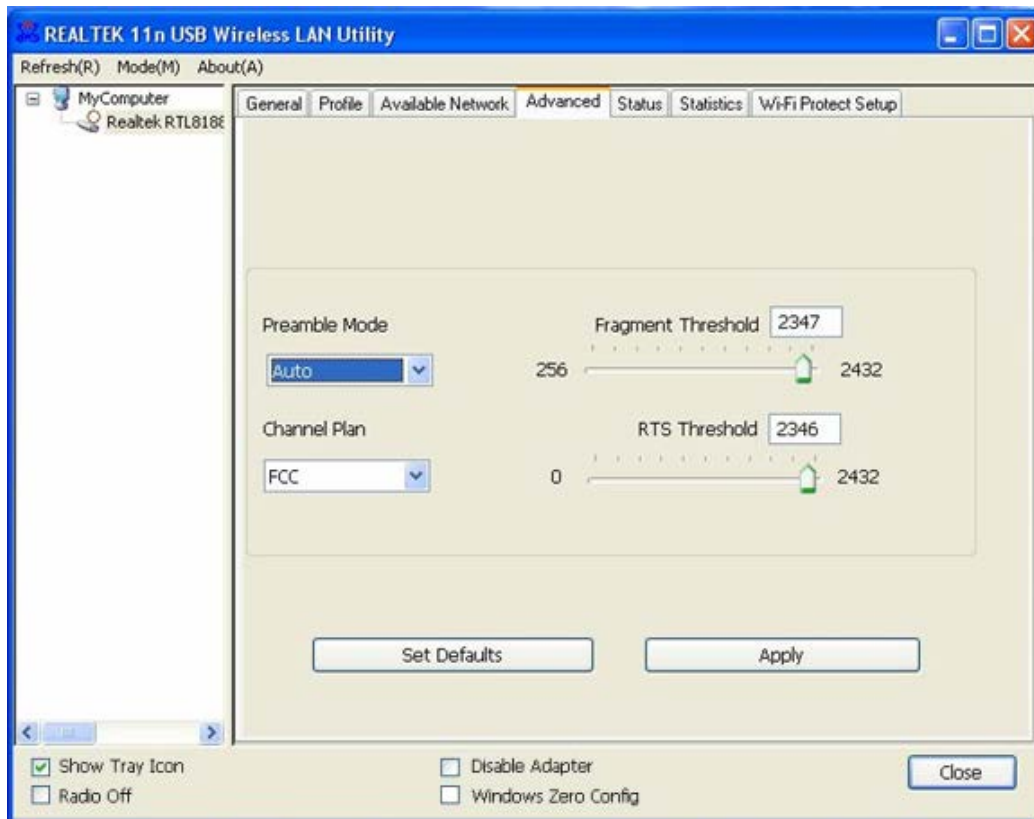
REALTEK 11n USB Wireless LAN Utility

Refresh(R) Mode(M) About(A)

MyComputer
Realtek RTL8188

General | Profile | Available Network | Advanced | Status | Statistics | Wi-Fi Protect Setup

Preamble Mode
Auto

Fragment Threshold 2347
256 2432

Channel Plan
FCC

RTS Threshold 2346
0 2432

Set Defaults
Apply

Show Tray Icon
Radio Off
Disable Adapter
Windows Zero Config
Close